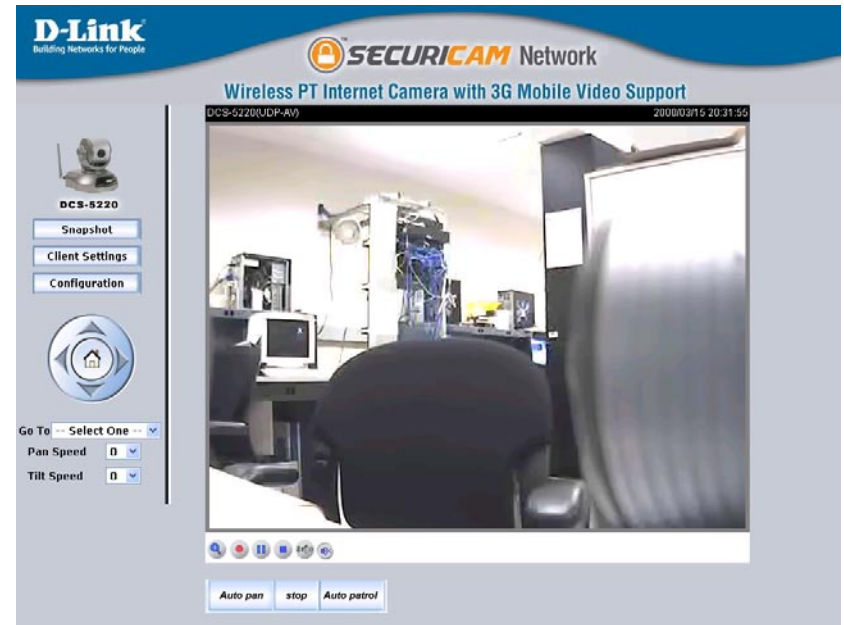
D-Link
Building Networks for People

SECURICAM Network

Wireless PT Internet Camera with 3G Mobile Video Support

DCS-5220(UDP-AV)

2008/03/15 20:31:55

DCS-5220

Snapshot

Client Settings

Configuration

Go To -- Select One --

Pan Speed 0

Tilt Speed 0

Auto pan

stop

Auto patrol